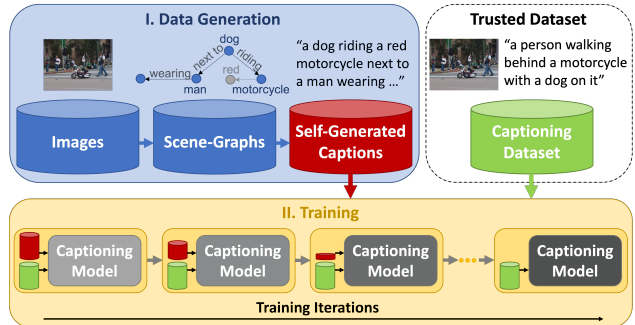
I. Data Generation

dog
next to
riding
wearing
red
man
motorcycle

“a dog riding a red motorcycle next to a man wearing …”

Images

Scene-Graphs

Self-Generated Captions

Trusted Dataset

“a person walking behind a motorcycle with a dog on it”

Captioning Dataset

II. Training

Captioning Model

Captioning Model

Captioning Model

Captioning Model

Training Iterations